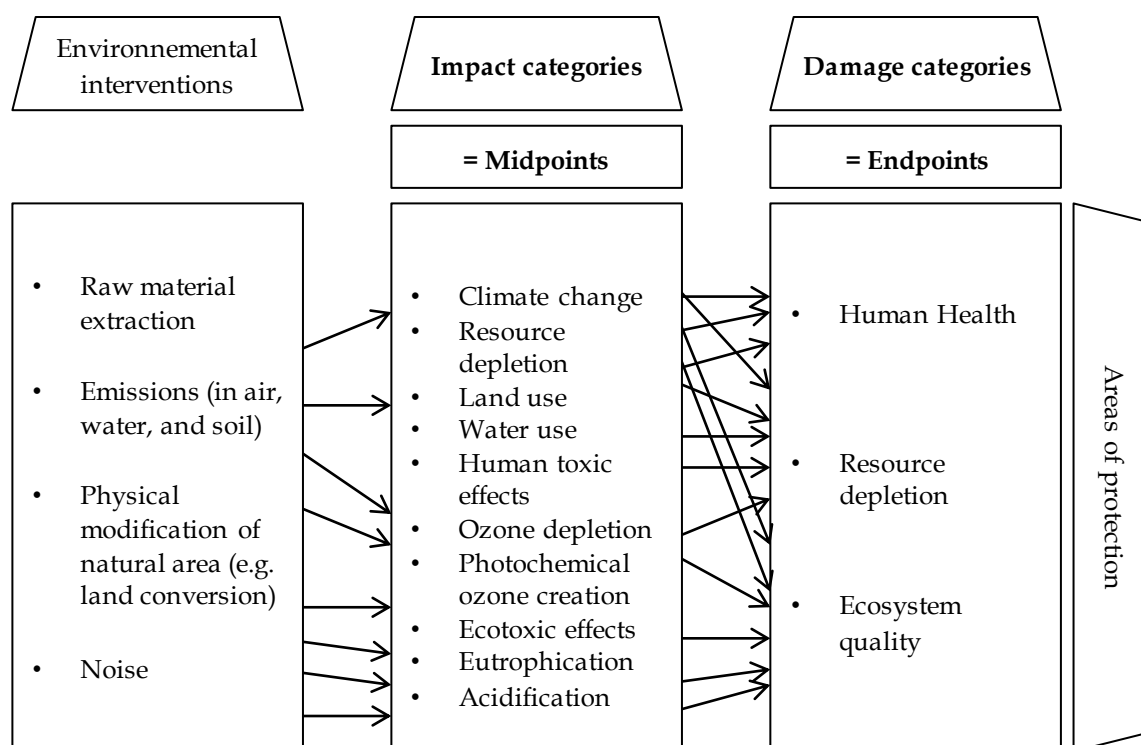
Environnemental interventions

Impact categories

Damage categories

= Midpoints

= Endpoints

- Raw material extraction
- Emissions (in air, water, and soil)
- Physical modification of natural area (e.g. land conversion)
- Noise

- Climate change
- Resource depletion
- Land use
- Water use
- Human toxic effects
- Ozone depletion
- Photochemical ozone creation
- Ecotoxic effects
- Eutrophication
- Acidification

- Human Health
- Resource depletion
- Ecosystem quality

Areas of protection